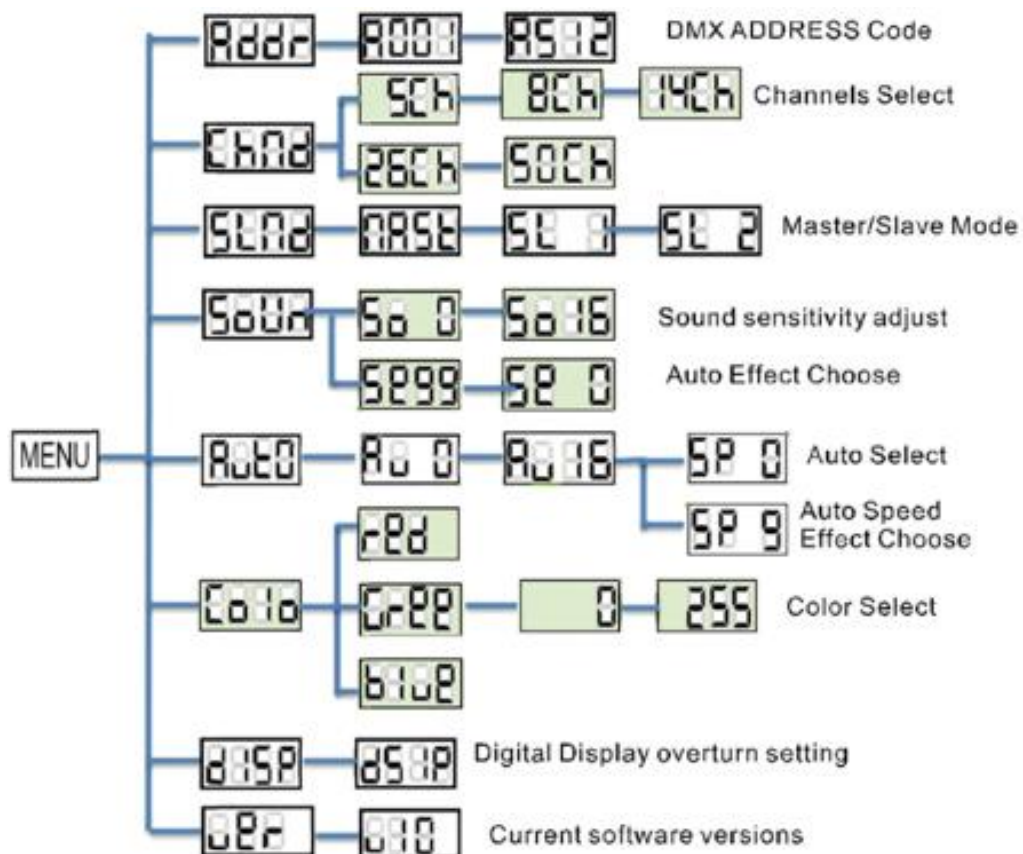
Addr A001 A512 DMX ADDRESS Code

ChNd 5Ch 8Ch 14Ch Channels Select

26Ch 50Ch

SLNd NASt SL 1 SL 2 Master/Slave Mode

SoUn So 0 So16 Sound sensitivity adjust

SE99 SE 0 Auto Effect Choose

MENU

AutO Au 0 Au16 SP 0 Auto Select

SP 9 Auto Speed Effect Choose

CoLo rEd

GrEE 0 255 Color Select

bLuE

dISP dSIP Digital Display overturn setting

uEr u10 Current software versions